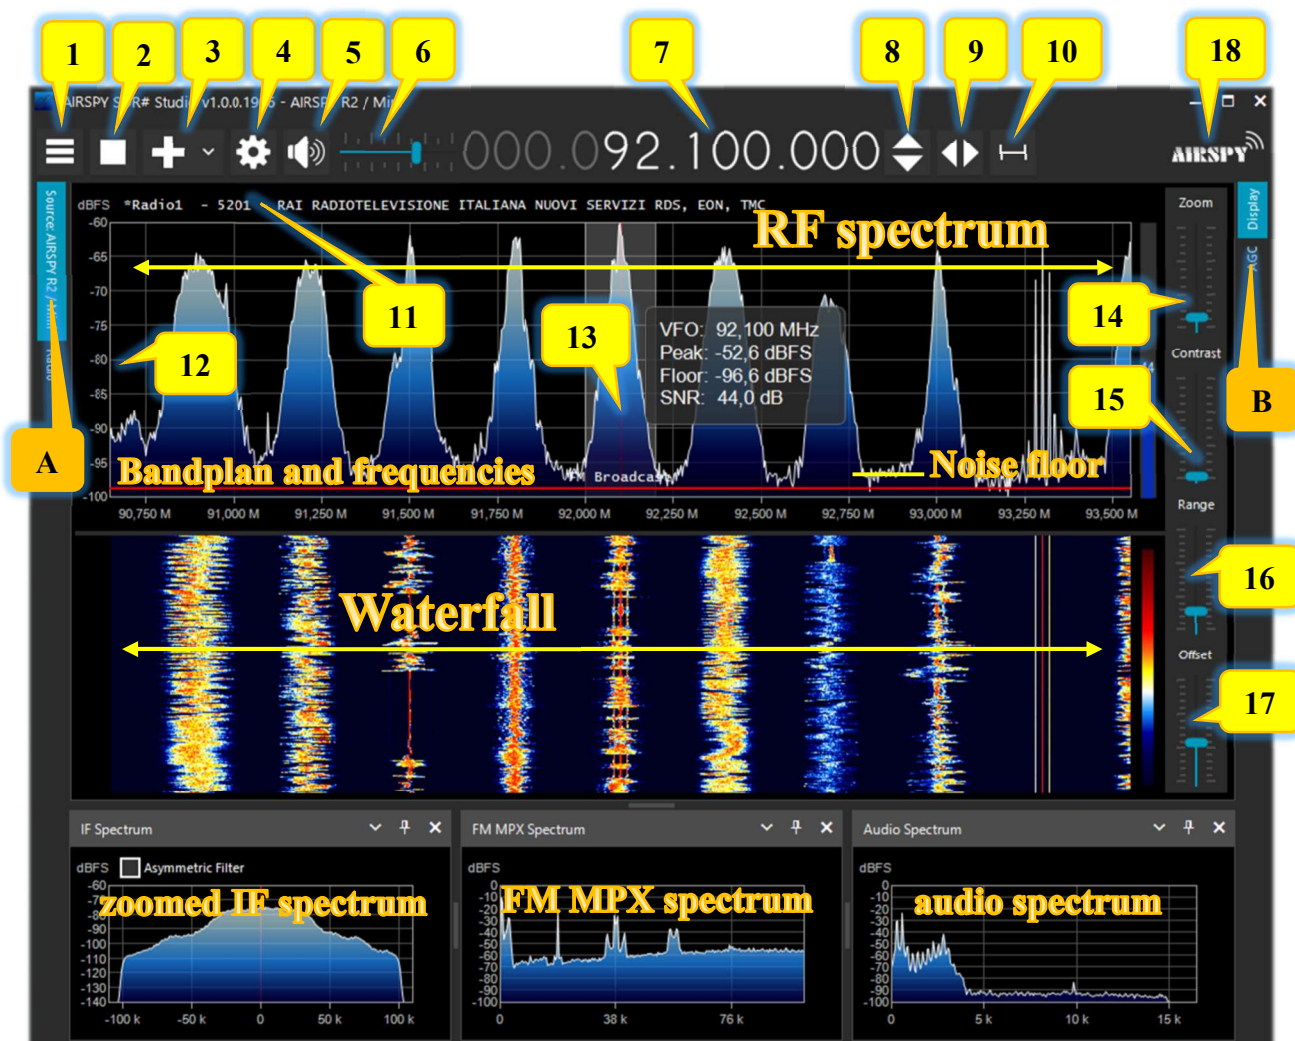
1 2 3 4 5 6 7 8 9 10 18

AIRSPY S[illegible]R# Studi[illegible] v1.0.0.19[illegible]5 - AIRSP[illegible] R2 / Mi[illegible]

000.092.100.000

AIRSPY

Source: AIRSPY R2 / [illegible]

dBFS *Radio1 - 5201 - RAI RADIOTELEVISIONE ITALIANA NUOVI SERVIZI RDS, EON, TMC

RF spectrum

-60 -65 -70 -75 -80 -85 -90 -95 -100

11 12 13 14 15 A B

VFO: 92,100 MHz
Peak: -52,6 dBFS
Floor: -96,6 dBFS
SNR: 44,0 dB

Bandplan and frequencies

Broadcas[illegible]

Noise floor

90,750 M 91,000 M 91,250 M 91,500 M 91,750 M 92,000 M 92,250 M 92,500 M 92,750 M 93,000 M 93,250 M 93,500 M

Zoom
Contrast
Range
Offset

Display
AGC

Waterfall

16 17

IF Spectrum
dBFS Asymmetric Filter
-60 -70 -80 -90 -100 -110 -120 -130 -140
zoomed IF spectrum
-100 k -50 k 0 50 k 100 k

FM MPX Spectrum
dBFS
0 -10 -20 -30 -40 -50 -60 -70 -80 -90 -100
FM MPX spectrum
0 38 k 76 k

Audio Spectrum
dBFS
0 -10 -20 -30 -40 -50 -60 -70 -80 -90 -100
audio spectrum
0 5 k 10 k 15 k